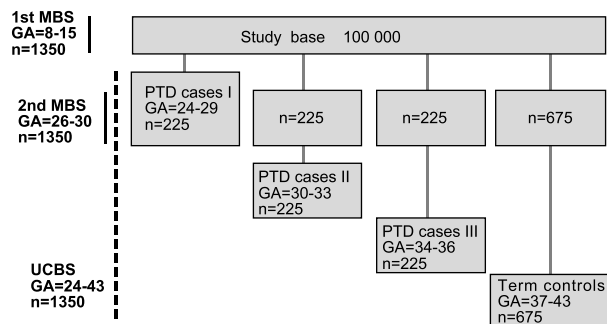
1st MBS
GA=8-15
n=1350

Study base 100 000

2nd MBS
GA=26-30
n=1350

PTD cases I
GA=24-29
n=225

n=225

n=225

n=675

PTD cases II
GA=30-33
n=225

PTD cases III
GA=34-36
n=225

UCBS
GA=24-43
n=1350

Term controls
GA=37-43
n=675